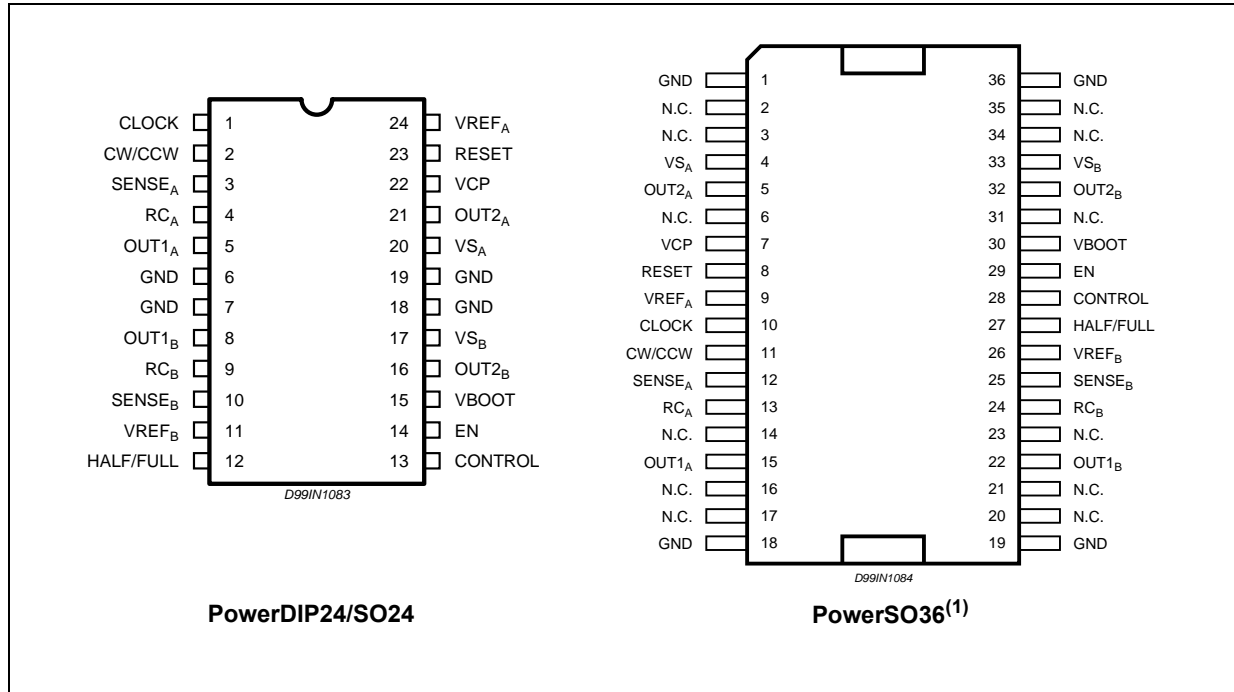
CLOCK 1
CW/CCW 2
SENSE$_A$ 3
RC$_A$ 4
OUT1$_A$ 5
GND 6
GND 7
OUT1$_B$ 8
RC$_B$ 9
SENSE$_B$ 10
VREF$_B$ 11
HALF/FULL 12

24 VREF$_A$
23 RESET
22 VCP
21 OUT2$_A$
20 VS$_A$
19 GND
18 GND
17 VS$_B$
16 OUT2$_B$
15 VBOOT
14 EN
13 CONTROL

D99IN1083

PowerDIP24/SO24

GND 1
N.C. 2
N.C. 3
VS$_A$ 4
OUT2$_A$ 5
N.C. 6
VCP 7
RESET 8
VREF$_A$ 9
CLOCK 10
CW/CCW 11
SENSE$_A$ 12
RC$_A$ 13
N.C. 14
OUT1$_A$ 15
N.C. 16
N.C. 17
GND 18

36 GND
35 N.C.
34 N.C.
33 VS$_B$
32 OUT2$_B$
31 N.C.
30 VBOOT
29 EN
28 CONTROL
27 HALF/FULL
26 VREF$_B$
25 SENSE$_B$
24 RC$_B$
23 N.C.
22 OUT1$_B$
21 N.C.
20 N.C.
19 GND

D99IN1084

PowerSO36$^{(1)}$